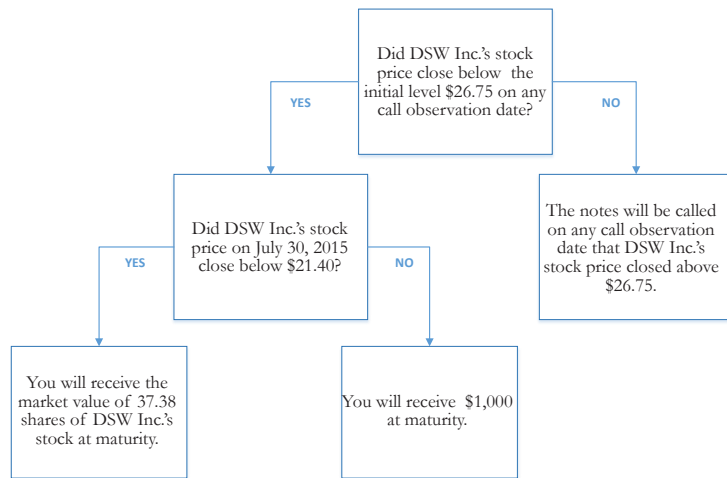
Did DSW Inc.'s stock price close below the initial level $26.75 on any call observation date?

YES

NO

Did DSW Inc.'s stock price on July 30, 2015 close below $21.40?

The notes will be called on any call observation date that DSW Inc.'s stock price closed above $26.75.

YES

NO

You will receive the market value of 37.38 shares of DSW Inc.'s stock at maturity.

You will receive $1,000 at maturity.